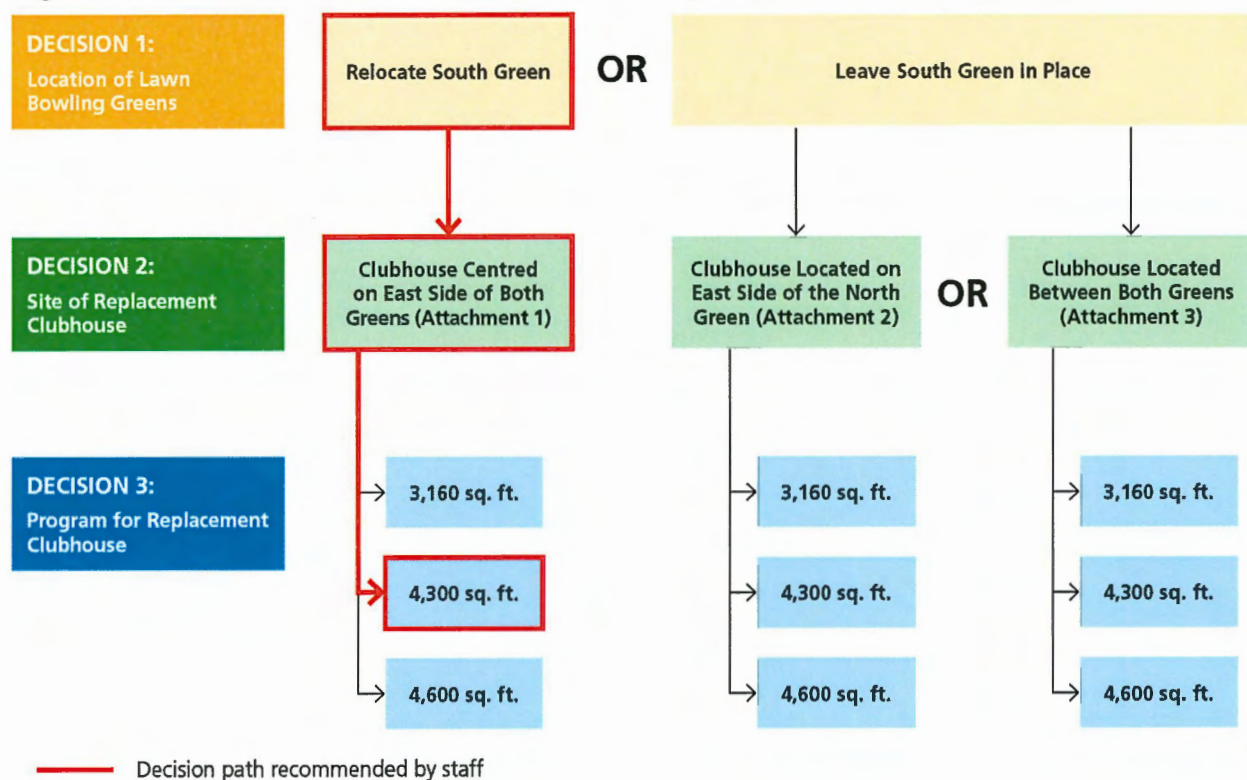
DECISION 1:
Location of Lawn Bowling Greens

Relocate South Green

OR

Leave South Green in Place

DECISION 2:
Site of Replacement Clubhouse

Clubhouse Centred on East Side of Both Greens (Attachment 1)

Clubhouse Located on East Side of the North Green (Attachment 2)

OR

Clubhouse Located Between Both Greens (Attachment 3)

DECISION 3:
Program for Replacement Clubhouse

3,160 sq. ft.

4,300 sq. ft.

4,600 sq. ft.

3,160 sq. ft.

4,300 sq. ft.

4,600 sq. ft.

3,160 sq. ft.

4,300 sq. ft.

4,600 sq. ft.

Decision path recommended by staff